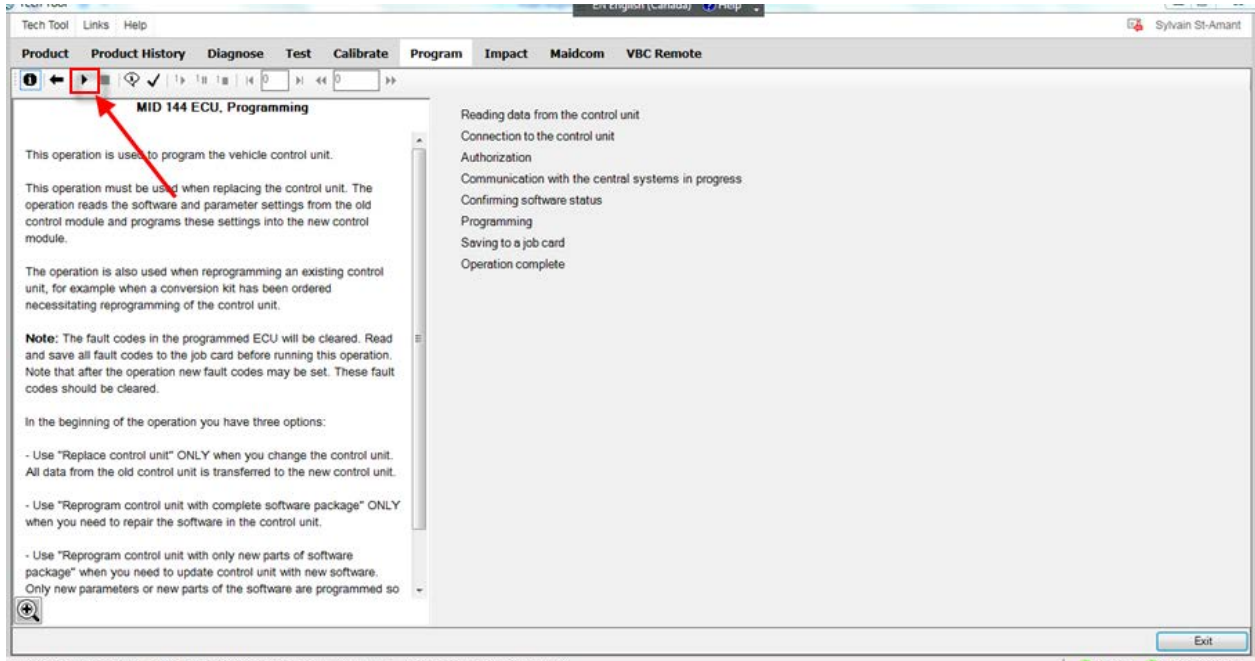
Tech Tool Links Help

EN English (Canada) Help

Sylvain St-Amant

Product Product History Diagnose Test Calibrate Program Impact Maidcom VBC Remote

MID 144 ECU, Programming

This operation is used to program the vehicle control unit.

This operation must be used when replacing the control unit. The operation reads the software and parameter settings from the old control module and programs these settings into the new control module.

The operation is also used when reprogramming an existing control unit, for example when a conversion kit has been ordered necessitating reprogramming of the control unit.

Note: The fault codes in the programmed ECU will be cleared. Read and save all fault codes to the job card before running this operation. Note that after the operation new fault codes may be set. These fault codes should be cleared.

In the beginning of the operation you have three options:

- Use "Replace control unit" ONLY when you change the control unit. All data from the old control unit is transferred to the new control unit.

- Use "Reprogram control unit with complete software package" ONLY when you need to repair the software in the control unit.

- Use "Reprogram control unit with only new parts of software package" when you need to update control unit with new software. Only new parameters or new parts of the software are programmed so

Reading data from the control unit
Connection to the control unit
Authorization
Communication with the central systems in progress
Confirming software status
Programming
Saving to a job card
Operation complete

Exit